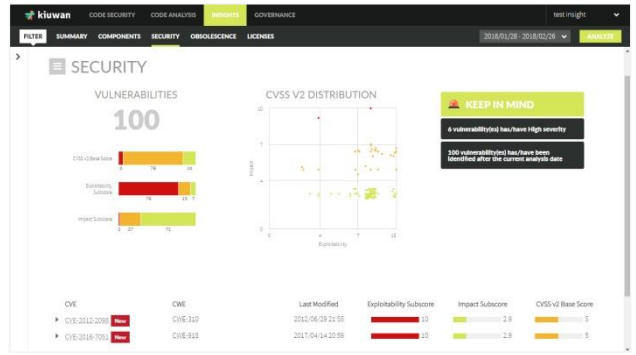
kiuwan CODE SECURITY CODE ANALYSIS INSIGHTS GOVERNANCE test insight

FILTER SUMMARY COMPONENTS SECURITY OBSOLESCENCE LICENSES 2018/01/28 - 2018/02/26 ANALYZE

SECURITY

VULNERABILITIES

100

CVSS v2 Base Score 6 76 18

Exploitability Subscore 78 15 7

Impact Subscore 2 27 71

CVSS V2 DISTRIBUTION

10

Impact

5

0

0 5 10

Exploitability

KEEP IN MIND

6 vulnerability(es) has/have High severity

100 vulnerability(es) has/have been identified after the current analysis date

| CVE | CWE | Last Modified | Exploitability Subscore | Impact Subscore | CVSS v2 Base Score |
|---|---|---|---|---|---|
| CVE-2012-2098 New | CWE-310 | 2012/06/28 21:55 | 10 | 2.9 | 5 |
| CVE-2016-7051 New | CWE-918 | 2017/04/14 20:59 | 10 | 2.9 | 5 |